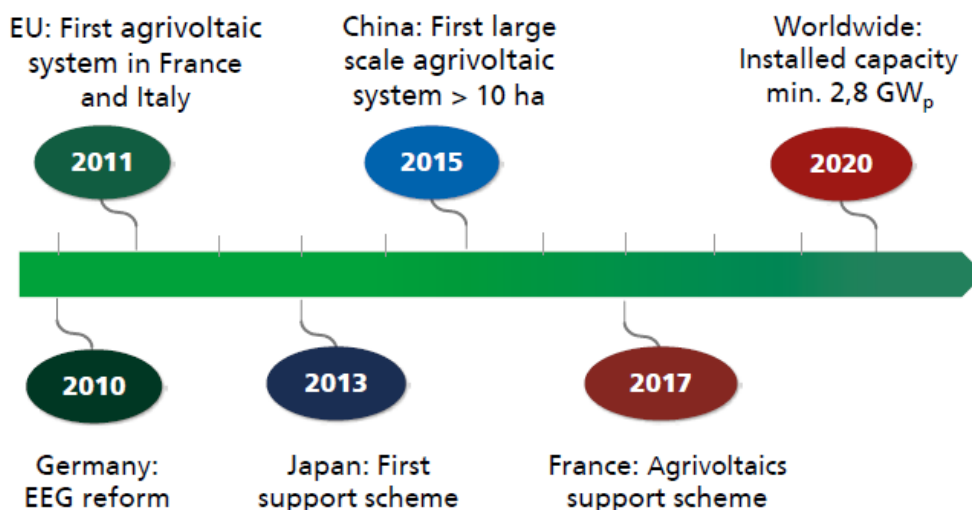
EU: First agrivoltaic system in France and Italy

2011

China: First large scale agrivoltaic system > 10 ha

2015

Worldwide: Installed capacity min. 2,8 GW$_p$

2020

2010

Germany: EEG reform

2013

Japan: First support scheme

2017

France: Agrivoltaics support scheme